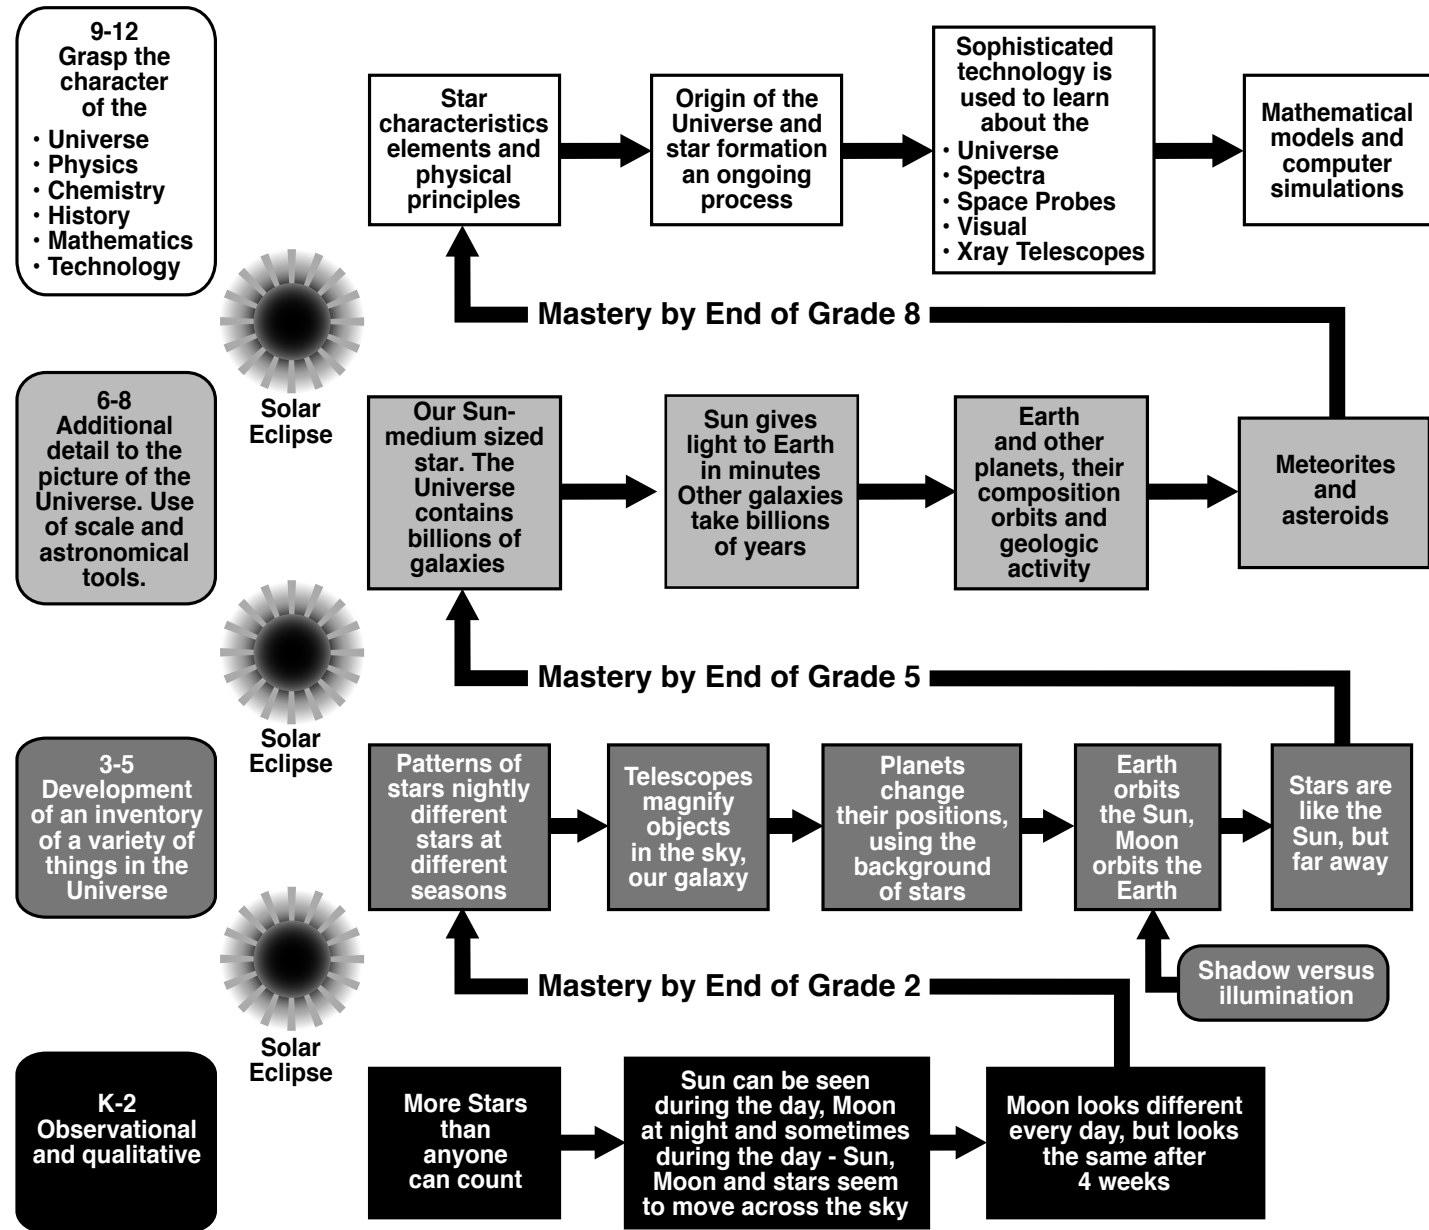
9-12
Grasp the character of the
• Universe
• Physics
• Chemistry
• History
• Mathematics
• Technology

Star characteristics elements and physical principles

Origin of the Universe and star formation an ongoing process

Sophisticated technology is used to learn about the
• Universe
• Spectra
• Space Probes
• Visual
• Xray Telescopes

Mathematical models and computer simulations

Mastery by End of Grade 8

Solar Eclipse

6-8
Additional detail to the picture of the Universe. Use of scale and astronomical tools.

Our Sun- medium sized star. The Universe contains billions of galaxies

Sun gives light to Earth in minutes Other galaxies take billions of years

Earth and other planets, their composition orbits and geologic activity

Meteorites and asteroids

Mastery by End of Grade 5

Solar Eclipse

3-5
Development of an inventory of a variety of things in the Universe

Patterns of stars nightly different stars at different seasons

Telescopes magnify objects in the sky, our galaxy

Planets change their positions, using the background of stars

Earth orbits the Sun, Moon orbits the Earth

Stars are like the Sun, but far away

Shadow versus illumination

Mastery by End of Grade 2

Solar Eclipse

K-2
Observational and qualitative

More Stars than anyone can count

Sun can be seen during the day, Moon at night and sometimes during the day - Sun, Moon and stars seem to move across the sky

Moon looks different every day, but looks the same after 4 weeks